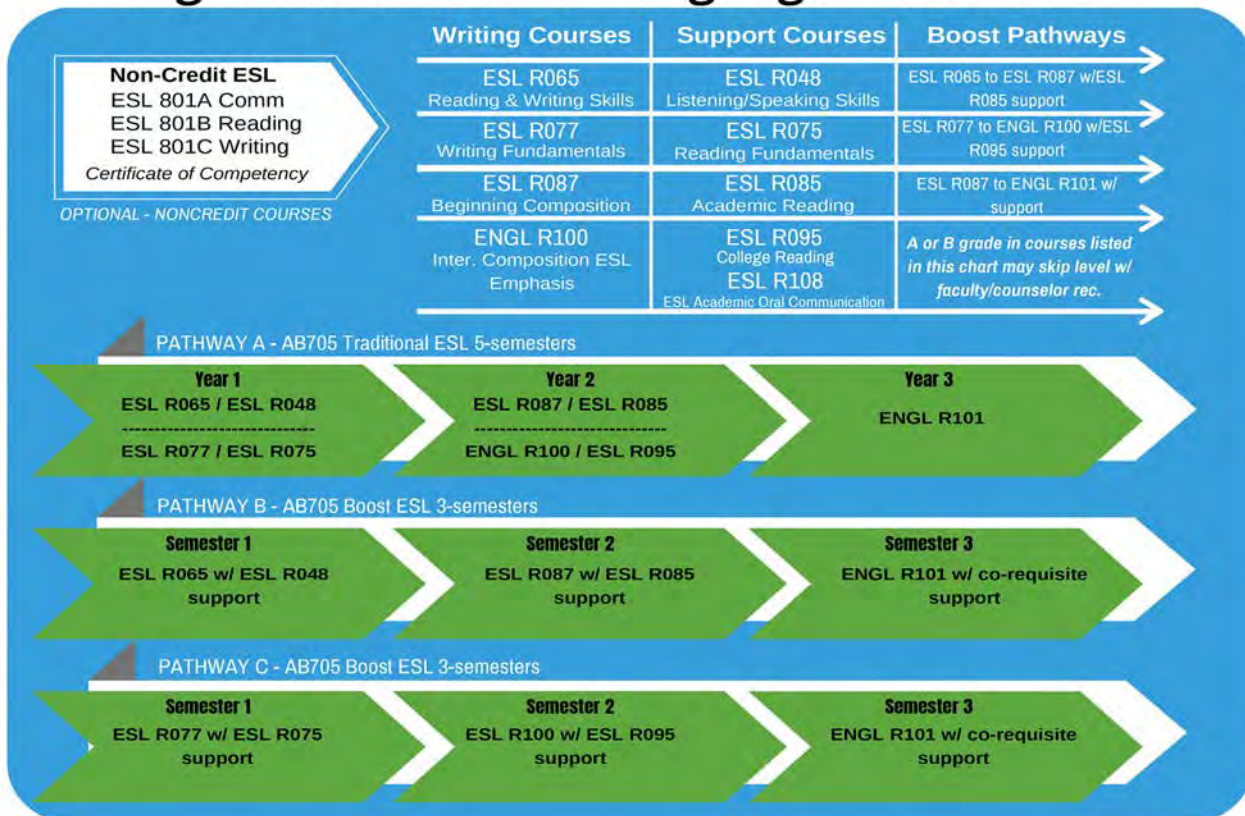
Non-Credit ESL
ESL 801A Comm
ESL 801B Reading
ESL 801C Writing
Certificate of Competency

OPTIONAL - NONCREDIT COURSES

| Writing Courses | Support Courses | Boost Pathways |
|---|---|---|
| ESL R065 Reading & Writing Skills | ESL R048 Listening/Speaking Skills | ESL R065 to ESL R087 w/ESL R085 support |
| ESL R077 Writing Fundamentals | ESL R075 Reading Fundamentals | ESL R077 to ENGL R100 w/ESL R095 support |
| ESL R087 Beginning Composition | ESL R085 Academic Reading | ESL R087 to ENGL R101 w/ support |
| ENGL R100 Inter. Composition ESL Emphasis | ESL R095 College Reading ESL R108 ESL Academic Oral Communication | A or B grade in courses listed in this chart may skip level w/ faculty/counselor rec. |

PATHWAY A - AB705 Traditional ESL 5-semesters

Year 1
ESL R065 / ESL R048
------------------------------
ESL R077 / ESL R075

Year 2
ESL R087 / ESL R085
------------------------------
ENGL R100 / ESL R095

Year 3
ENGL R101

PATHWAY B - AB705 Boost ESL 3-semesters

Semester 1
ESL R065 w/ ESL R048 support

Semester 2
ESL R087 w/ ESL R085 support

Semester 3
ENGL R101 w/ co-requisite support

PATHWAY C - AB705 Boost ESL 3-semesters

Semester 1
ESL R077 w/ ESL R075 support

Semester 2
ESL R100 w/ ESL R095 support

Semester 3
ENGL R101 w/ co-requisite support